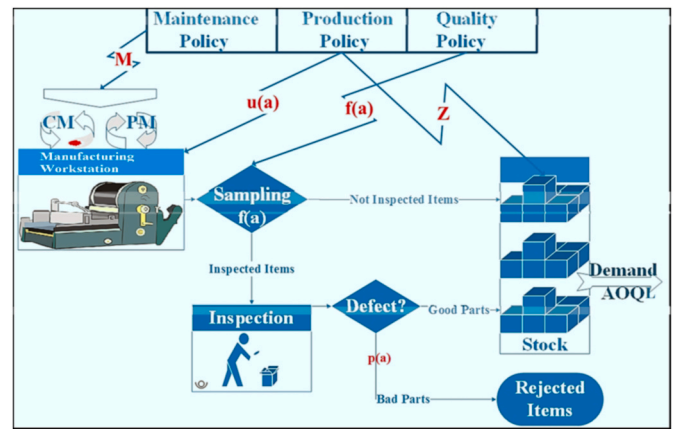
| Maintenance Policy | Production Policy | Quality Policy |
|---|---|---|

M

u(a)

f(a)

Z

CM

PM

Manufacturing Workstation

Sampling f(a)

Not Inspected Items

Inspected Items

Stock

Demand AOQL

Inspection

Defect?

Good Parts

p(a)

Bad Parts

Rejected Items